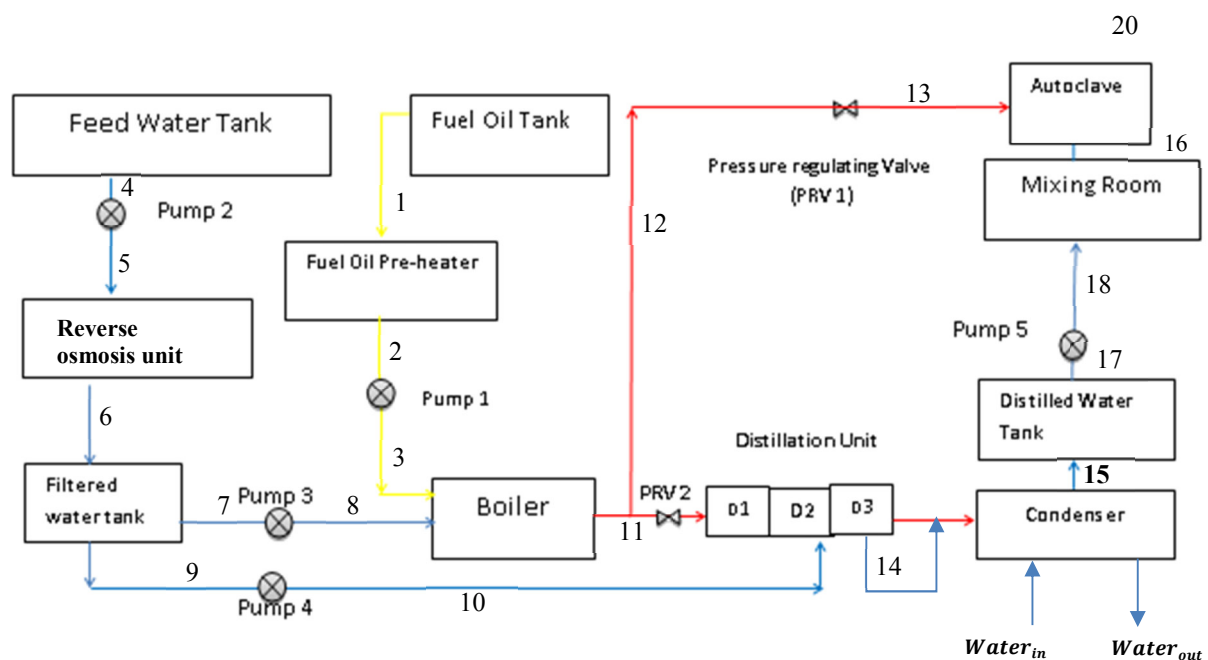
20

Feed Water Tank

Fuel Oil Tank

13

Autoclave

16

Pressure regulating Valve (PRV 1)

Mixing Room

4

Pump 2

1

12

5

Fuel Oil Pre-heater

18

Reverse osmosis unit

2

Pump 5

17

Pump 1

6

Distilled Water Tank

Distillation Unit

3

15

Filtered water tank

7

Pump 3

8

Boiler

PRV 2

D1

D2

D3

Condenser

11

9

14

Pump 4

10

$Water_{in}$

$Water_{out}$